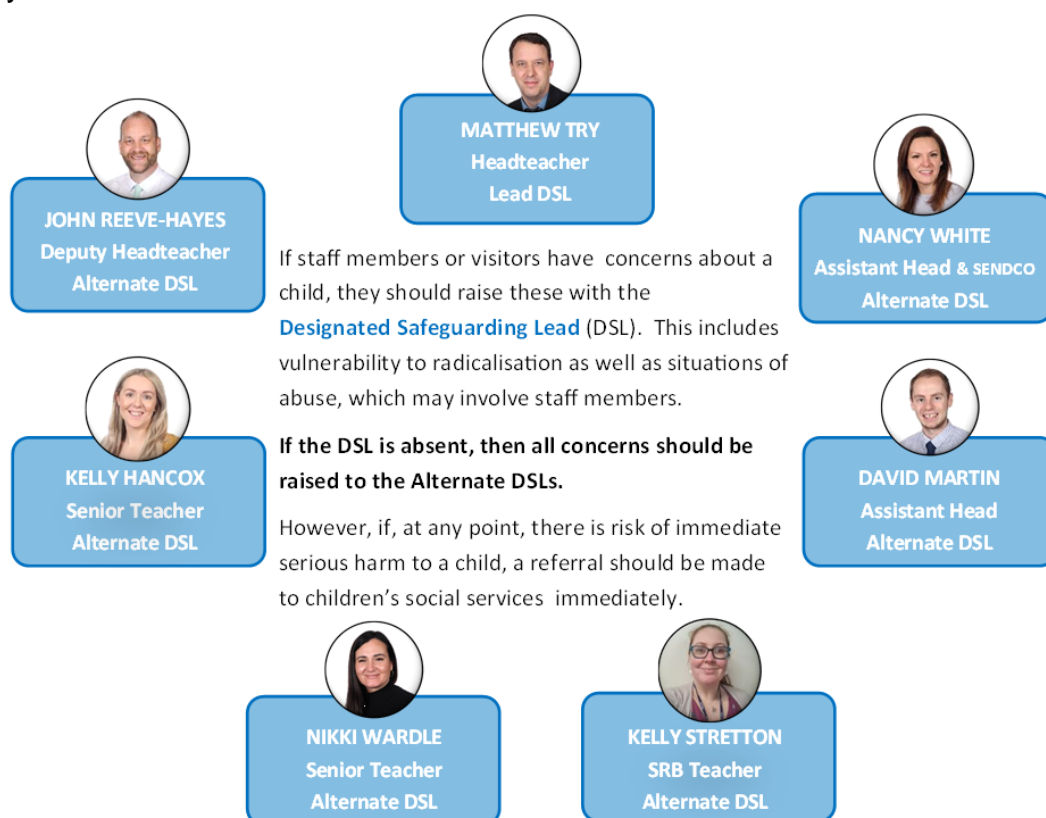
MATTHEW TRY
Headteacher
Lead DSL

JOHN REEVE-HAYES
Deputy Headteacher
Alternate DSL

NANCY WHITE
Assistant Head & SENDCO
Alternate DSL

If staff members or visitors have concerns about a child, they should raise these with the Designated Safeguarding Lead (DSL). This includes vulnerability to radicalisation as well as situations of abuse, which may involve staff members.

If the DSL is absent, then all concerns should be raised to the Alternate DSLs.

However, if, at any point, there is risk of immediate serious harm to a child, a referral should be made to children's social services immediately.

KELLY HANCOX
Senior Teacher
Alternate DSL

DAVID MARTIN
Assistant Head
Alternate DSL

NIKKI WARDLE
Senior Teacher
Alternate DSL

KELLY STRETTON
SRB Teacher
Alternate DSL